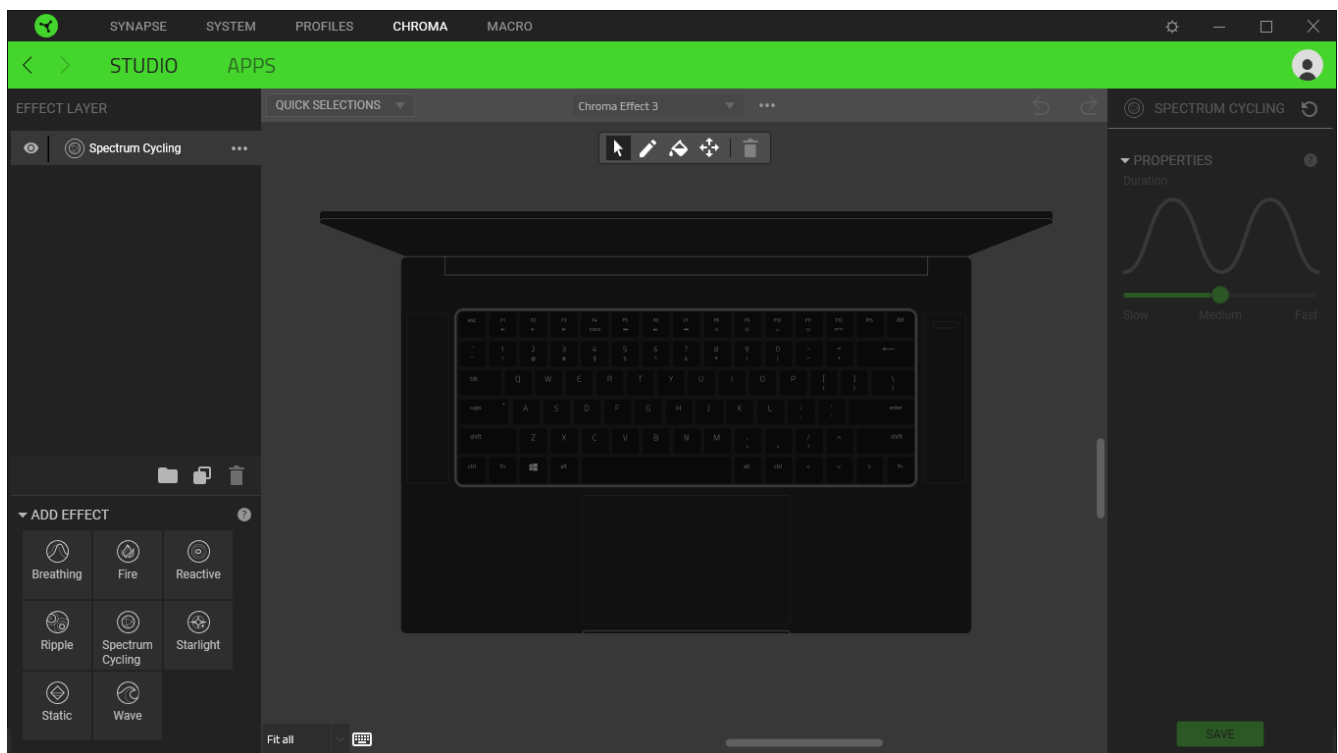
SYNAPSE SYSTEM PROFILES CHROMA MACRO

STUDIO APPS

EFFECT LAYER

Spectrum Cycling •••

QUICK SELECTIONS

Chroma Effect 3 •••

SPECTRUM CYCLING

PROPERTIES

Duration

Slow Medium Fast

esc F1 F2 F3 F4 F5 F6 F7 F8 F9 F10 F11 F12 F13 F14 del

` 1 2 3 4 5 6 7 8 9 0 - =

tab Q W E R T Y U I O P [ ] \

caps A S D F G H J K L ; ' enter

shift Z X C V B N M , . / ^ shift

ctrl fn alt alt ctrl < v > fn

ADD EFFECT

Breathing Fire Reactive

Ripple Spectrum Cycling Starlight

Static Wave

Fit all

SAVE